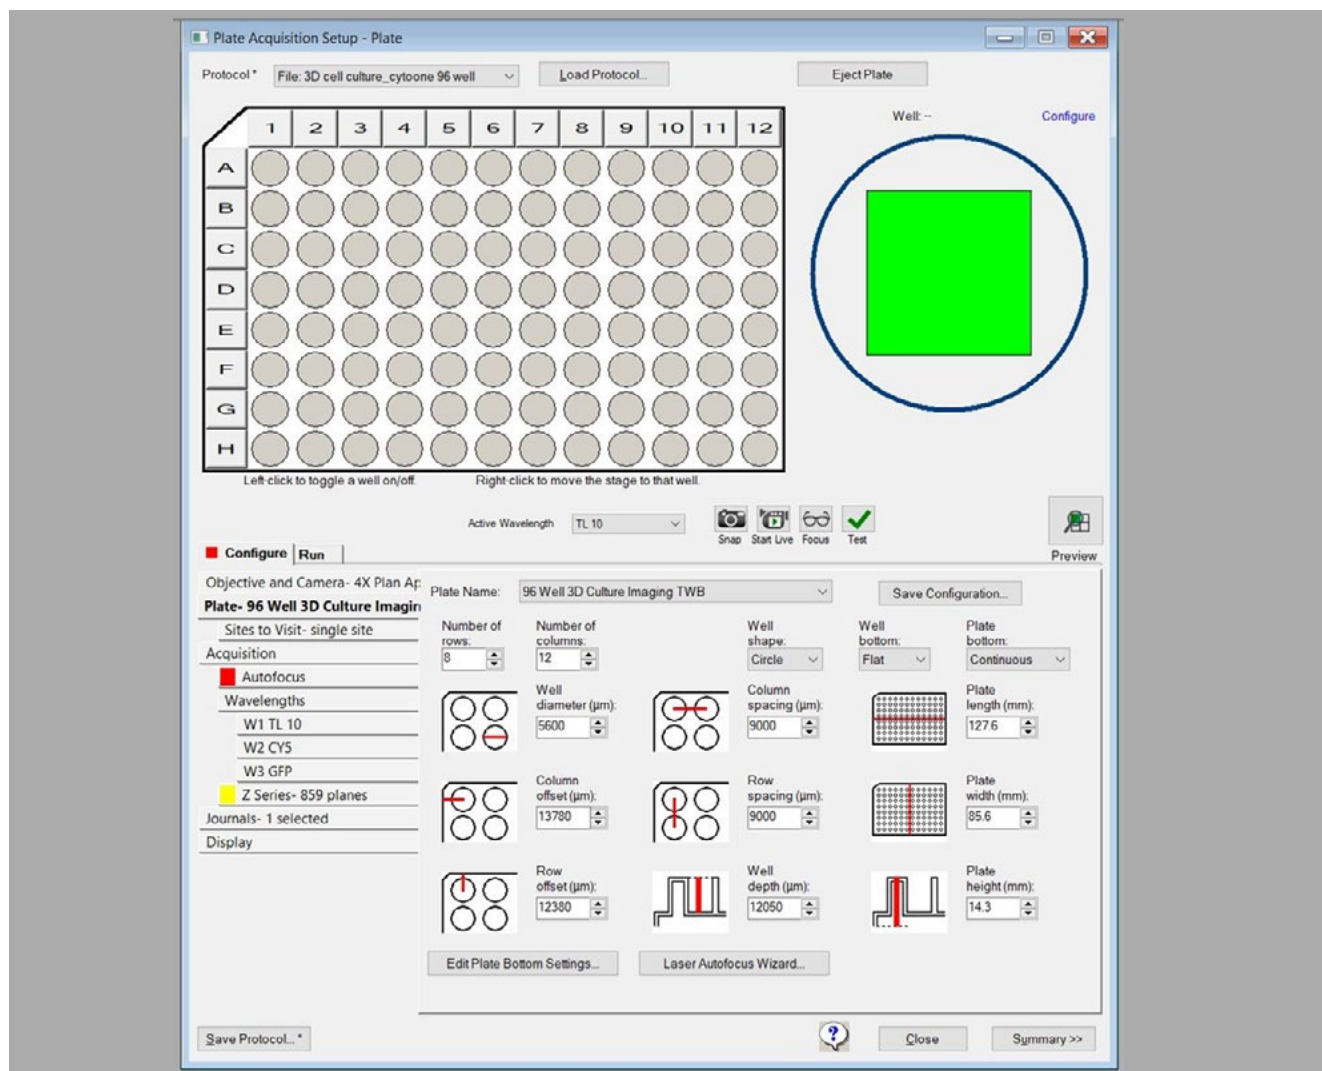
Plate Acquisition Setup - Plate

Protocol * File: 3D cell culture_cytoone 96 well Load Protocol... Eject Plate

Well: -- Configure

| | 1 | 2 | 3 | 4 | 5 | 6 | 7 | 8 | 9 | 10 | 11 | 12 |
|---|---|---|---|---|---|---|---|---|---|---|---|---|
| A | | | | | | | | | | | | |
| B | | | | | | | | | | | | |
| C | | | | | | | | | | | | |
| D | | | | | | | | | | | | |
| E | | | | | | | | | | | | |
| F | | | | | | | | | | | | |
| G | | | | | | | | | | | | |
| H | | | | | | | | | | | | |

Left-click to toggle a well on/off. Right-click to move the stage to that well.

Active Wavelength TL 10 Snap Start Live Focus Test Preview

Configure Run

Objective and Camera- 4X Plan Ap
Plate- 96 Well 3D Culture Imagin
Sites to Visit- single site
Acquisition
Autofocus
Wavelengths
W1 TL 10
W2 CY5
W3 GFP
Z Series- 859 planes
Journals- 1 selected
Display

Plate Name: 96 Well 3D Culture Imaging TWB Save Configuration...

Number of rows: 8
Number of columns: 12
Well shape: Circle
Well bottom: Flat
Plate bottom: Continuous

Well diameter (µm): 5600
Column spacing (µm): 9000
Plate length (mm): 127.6

Column offset (µm): 13780
Row spacing (µm): 9000
Plate width (mm): 85.6

Row offset (µm): 12380
Well depth (µm): 12050
Plate height (mm): 14.3

Edit Plate Bottom Settings... Laser Autofocus Wizard...

Save Protocol... * ? Close Summary >>